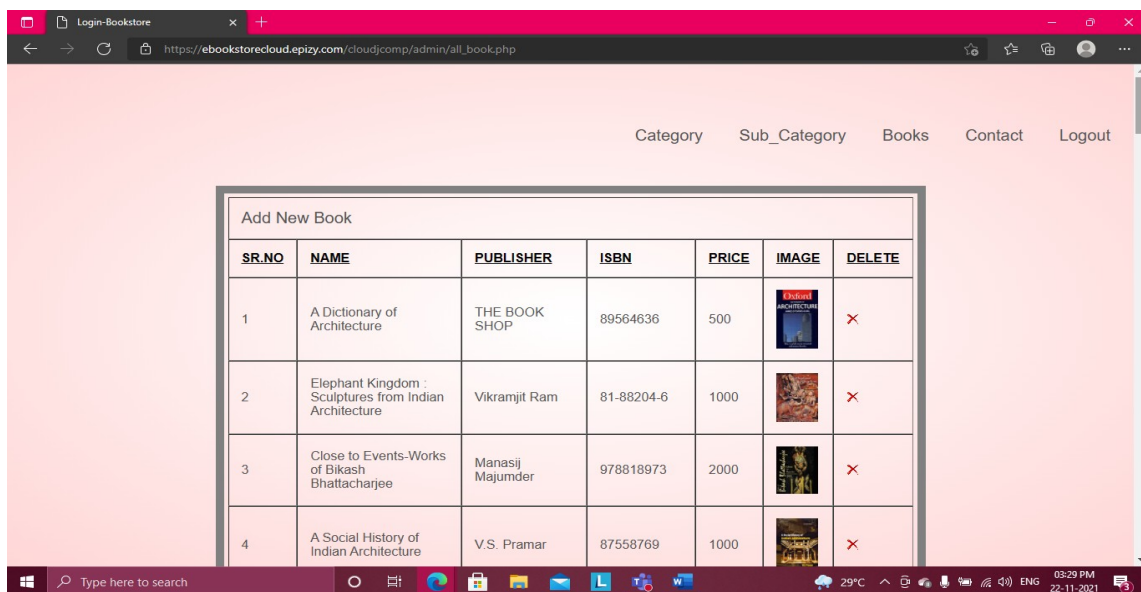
Login-Bookstore

https://ebookstorecloud.epizy.com/cloudjcomp/admin/all_book.php

Category Sub_Category Books Contact Logout

Add New Book

| SR.NO | NAME | PUBLISHER | ISBN | PRICE | IMAGE | DELETE |
|---|---|---|---|---|---|---|
| 1 | A Dictionary of Architecture | THE BOOK SHOP | 89564636 | 500 | Oxford ARCHITECTURE | × |
| 2 | Elephant Kingdom : Sculptures from Indian Architecture | Vikramjit Ram | 81-88204-6 | 1000 | | × |
| 3 | Close to Events-Works of Bikash Bhattacharjee | Manasij Majumder | 978818973 | 2000 | | × |
| 4 | A Social History of Indian Architecture | V.S. Pramar | 87558769 | 1000 | | × |

Type here to search

29°C ENG 03:29 PM 22-11-2021